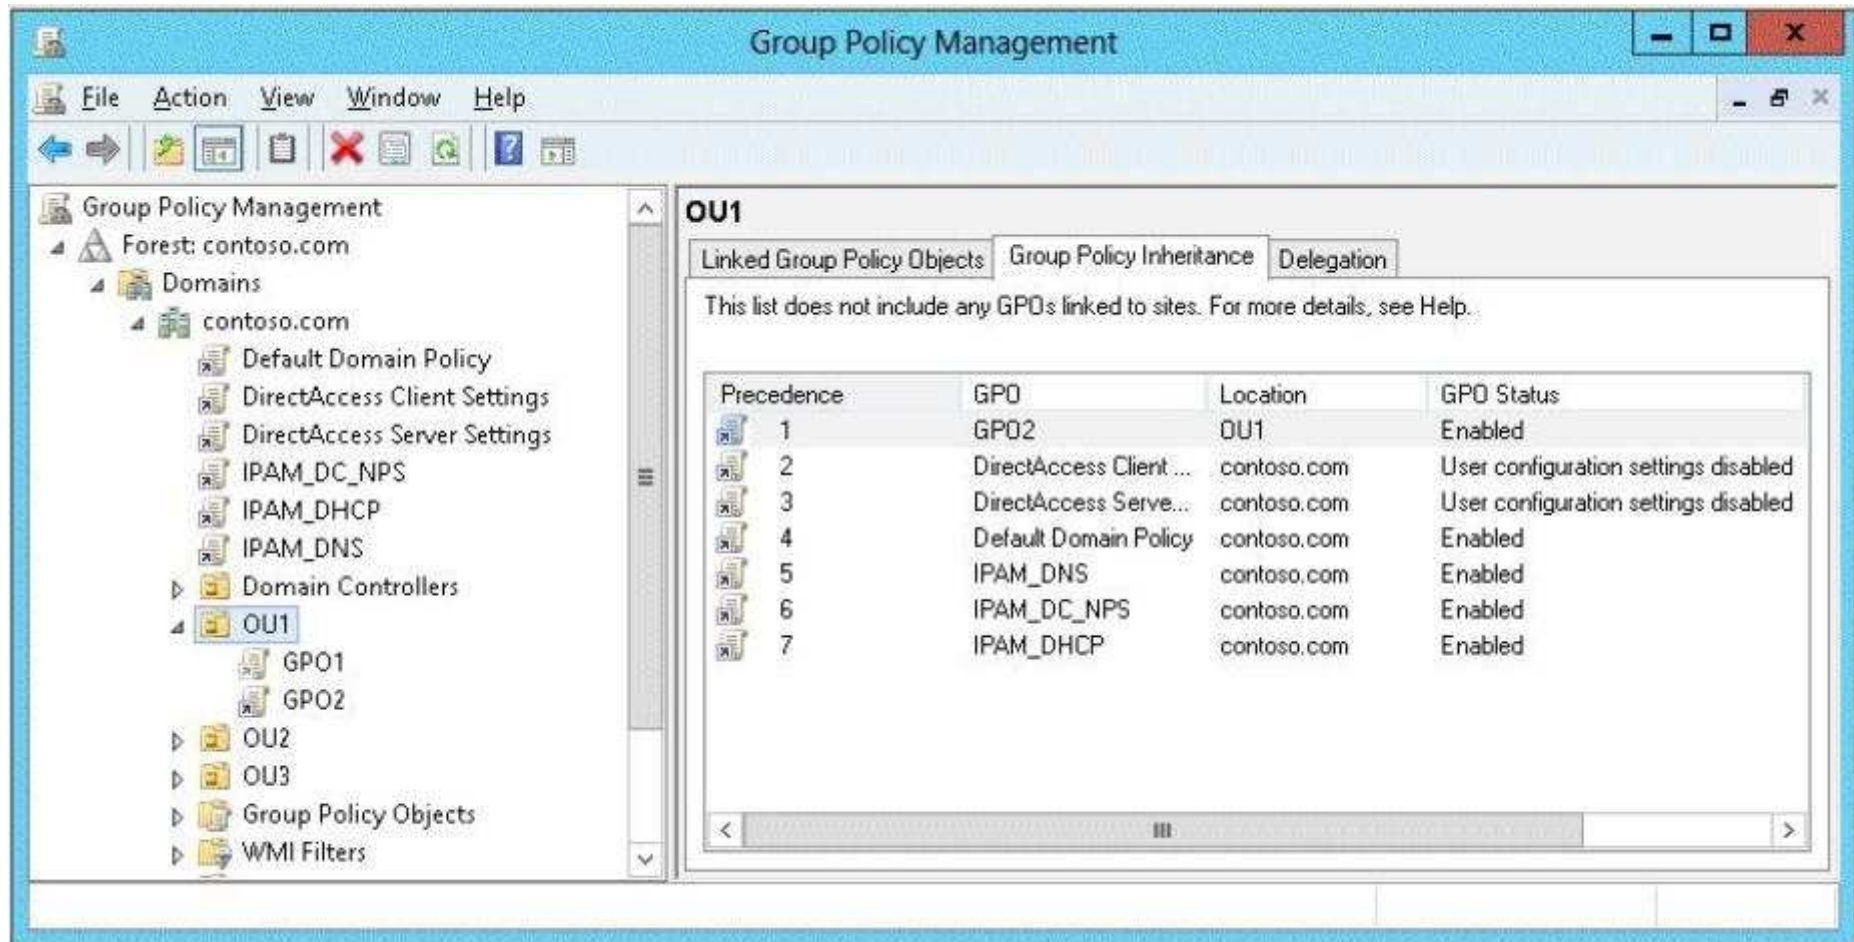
Group Policy Management

File Action View Window Help

Group Policy Management
Forest: contoso.com
Domains
contoso.com
Default Domain Policy
DirectAccess Client Settings
DirectAccess Server Settings
IPAM_DC_NPS
IPAM_DHCP
IPAM_DNS
Domain Controllers
OU1
GPO1
GPO2
OU2
OU3
Group Policy Objects
WMI Filters

OU1

Linked Group Policy Objects | Group Policy Inheritance | Delegation

This list does not include any GPOs linked to sites. For more details, see Help.

| Precedence | GPO | Location | GPO Status |
|---|---|---|---|
| 1 | GPO2 | OU1 | Enabled |
| 2 | DirectAccess Client ... | contoso.com | User configuration settings disabled |
| 3 | DirectAccess Serve... | contoso.com | User configuration settings disabled |
| 4 | Default Domain Policy | contoso.com | Enabled |
| 5 | IPAM_DNS | contoso.com | Enabled |
| 6 | IPAM_DC_NPS | contoso.com | Enabled |
| 7 | IPAM_DHCP | contoso.com | Enabled |